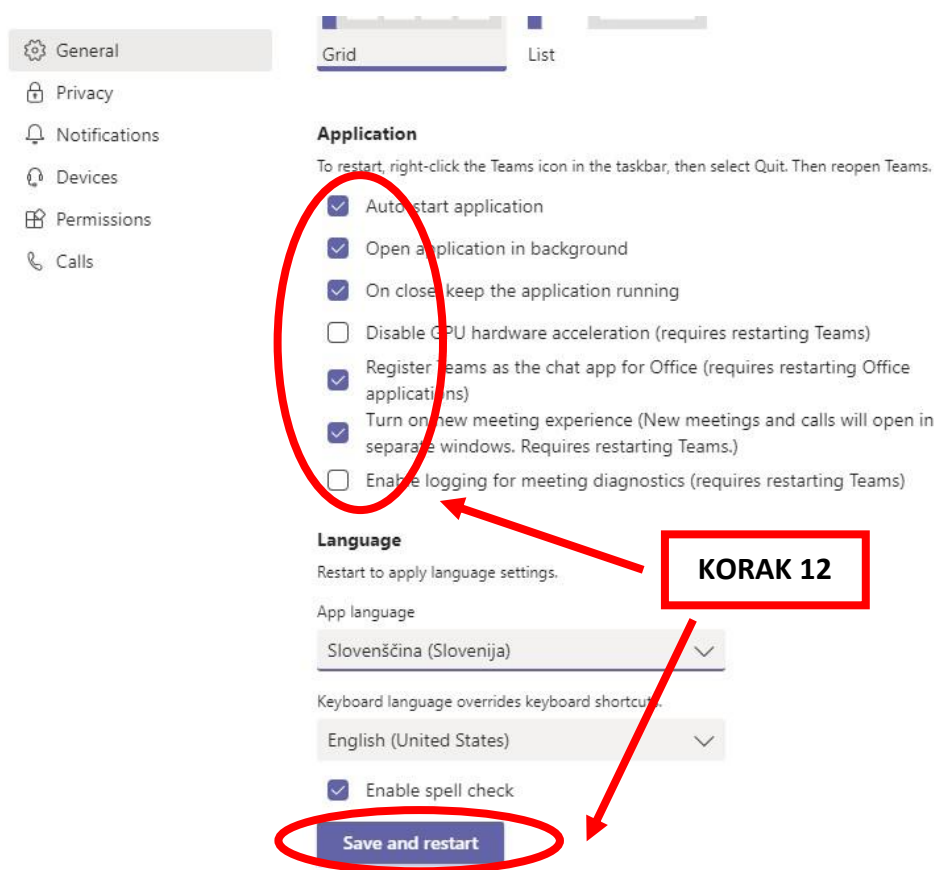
General
Privacy
Notifications
Devices
Permissions
Calls

Grid
List

Application
To restart, right-click the Teams icon in the taskbar, then select Quit. Then reopen Teams.

Auto-start application
Open application in background
On close, keep the application running
Disable GPU hardware acceleration (requires restarting Teams)
Register Teams as the chat app for Office (requires restarting Office applications)
Turn on new meeting experience (New meetings and calls will open in separate windows. Requires restarting Teams.)
Enable logging for meeting diagnostics (requires restarting Teams)

KORAK 12

Language
Restart to apply language settings.
App language
Slovenščina (Slovenija)
Keyboard language overrides keyboard shortcuts.
English (United States)
Enable spell check
Save and restart